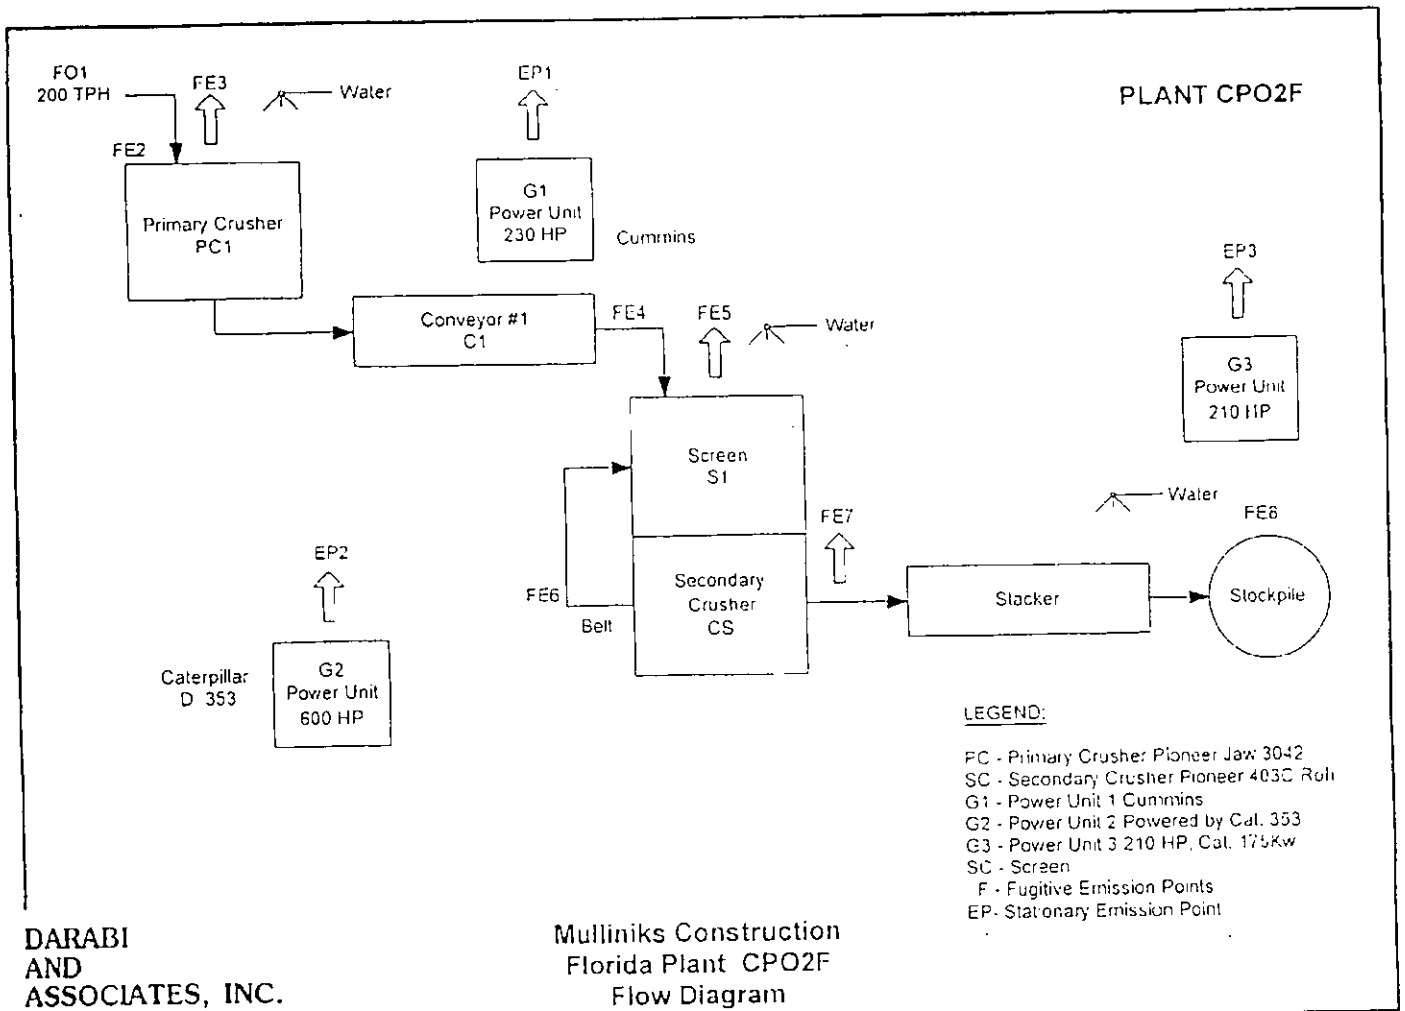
FO1
200 TPH

FE3

Water

EP1

PLANT CPO2F

FE2

Primary Crusher
PC1

G1
Power Unit
230 HP

Cummins

EP3

Conveyor #1
C1

FE4

FE5

Water

G3
Power Unit
210 HP

Screen
S1

Water

FE7

FE8

EP2

FE6

Secondary
Crusher
CS

Stacker

Stockpile

Belt

Caterpillar
D 353

G2
Power Unit
600 HP

LEGEND:

PC - Primary Crusher Pioneer Jaw 3042
SC - Secondary Crusher Pioneer 4030 Roll
G1 - Power Unit 1 Cummins
G2 - Power Unit 2 Powered by Cat. 353
G3 - Power Unit 3 210 HP, Cat. 175Kw
SC - Screen
F - Fugitive Emission Points
EP- Stationary Emission Point

DARABI
AND
ASSOCIATES, INC.

Mulliniks Construction
Florida Plant CPO2F
Flow Diagram